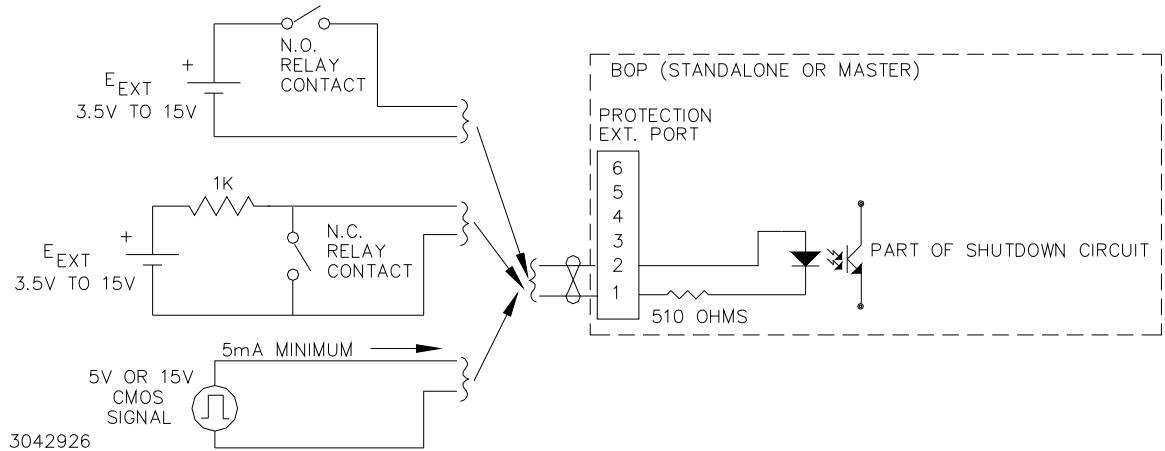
$E_{EXT}$
3.5V TO 15V

+

N.O.
RELAY
CONTACT

BOP (STANDALONE OR MASTER)

PROTECTION
EXT. PORT

1K

$E_{EXT}$
3.5V TO 15V

+

N.C.
RELAY
CONTACT

6
5
4
3
2
1

PART OF SHUTDOWN CIRCUIT

510 OHMS

5mA MINIMUM

5V OR 15V
CMOS
SIGNAL

3042926